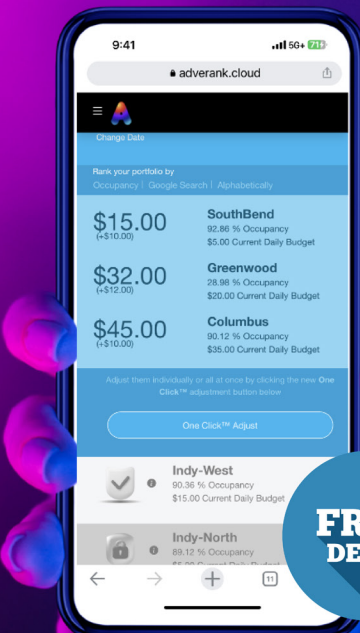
9:41

5G+ 71

adverank.cloud

Change Date

Rank your portfolio by

Occupancy | Google Search | Alphabetically

$15.00
(+$10.00)

SouthBend
92.86 % Occupancy
$5.00 Current Daily Budget

$32.00
(+$12.00)

Greenwood
28.98 % Occupancy
$20.00 Current Daily Budget

$45.00
(+$10.00)

Columbus
90.12 % Occupancy
$35.00 Current Daily Budget

Adjust them individually or all at once by clicking the new One Click™ adjustment button below

One Click™ Adjust

Indy-West
90.36 % Occupancy
$15.00 Current Daily Budget

Indy-North
89.12 % Occupancy
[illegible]

11

FR
DE